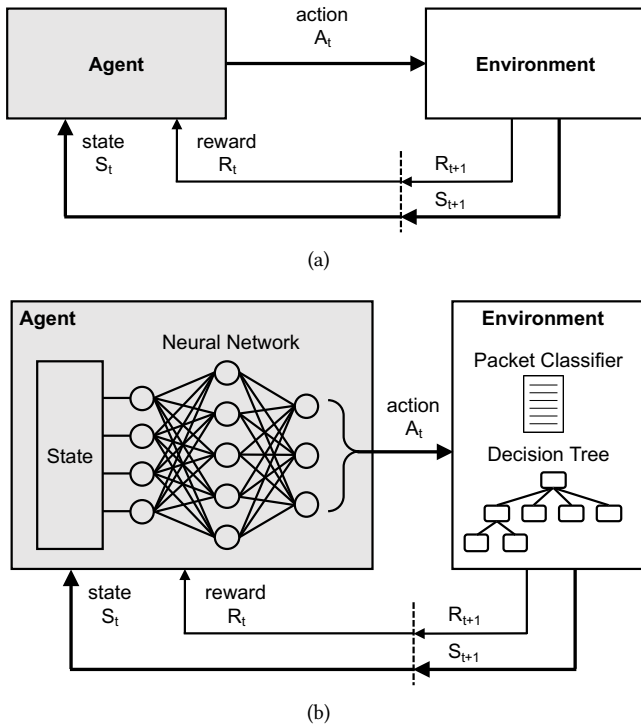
Agent

action
$A_t$

Environment

state
$S_t$

reward
$R_t$

$R_{t+1}$

$S_{t+1}$

(a)

Agent

Neural Network

State

action
$A_t$

Environment

Packet Classifier

Decision Tree

state
$S_t$

reward
$R_t$

$R_{t+1}$

$S_{t+1}$

(b)